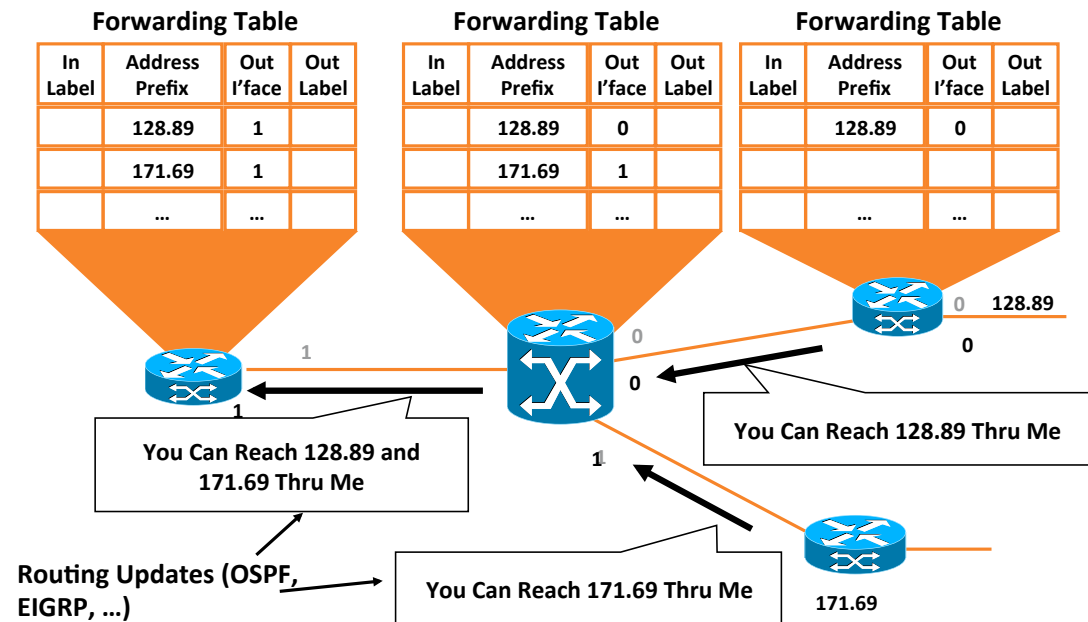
Forwarding Table

| In Label | Address Prefix | Out I'face | Out Label |
|---|---|---|---|
| | 128.89 | 1 | |
| | 171.69 | 1 | |
| | … | … | |

Forwarding Table

| In Label | Address Prefix | Out I'face | Out Label |
|---|---|---|---|
| | 128.89 | 0 | |
| | 171.69 | 1 | |
| | … | … | |

Forwarding Table

| In Label | Address Prefix | Out I'face | Out Label |
|---|---|---|---|
| | 128.89 | 0 | |
| | | | |
| | … | … | |

0 128.89

0

1

0

0

1

1

1

You Can Reach 128.89 Thru Me

You Can Reach 128.89 and 171.69 Thru Me

Routing Updates (OSPF, EIGRP, …)

You Can Reach 171.69 Thru Me

171.69